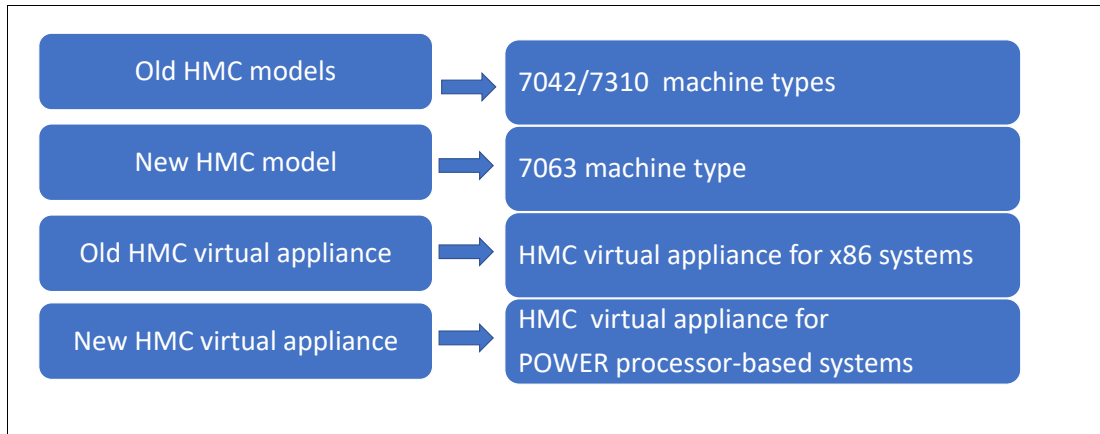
Old HMC models

7042/7310 machine types

New HMC model

7063 machine type

Old HMC virtual appliance

HMC virtual appliance for x86 systems

New HMC virtual appliance

HMC virtual appliance for POWER processor-based systems